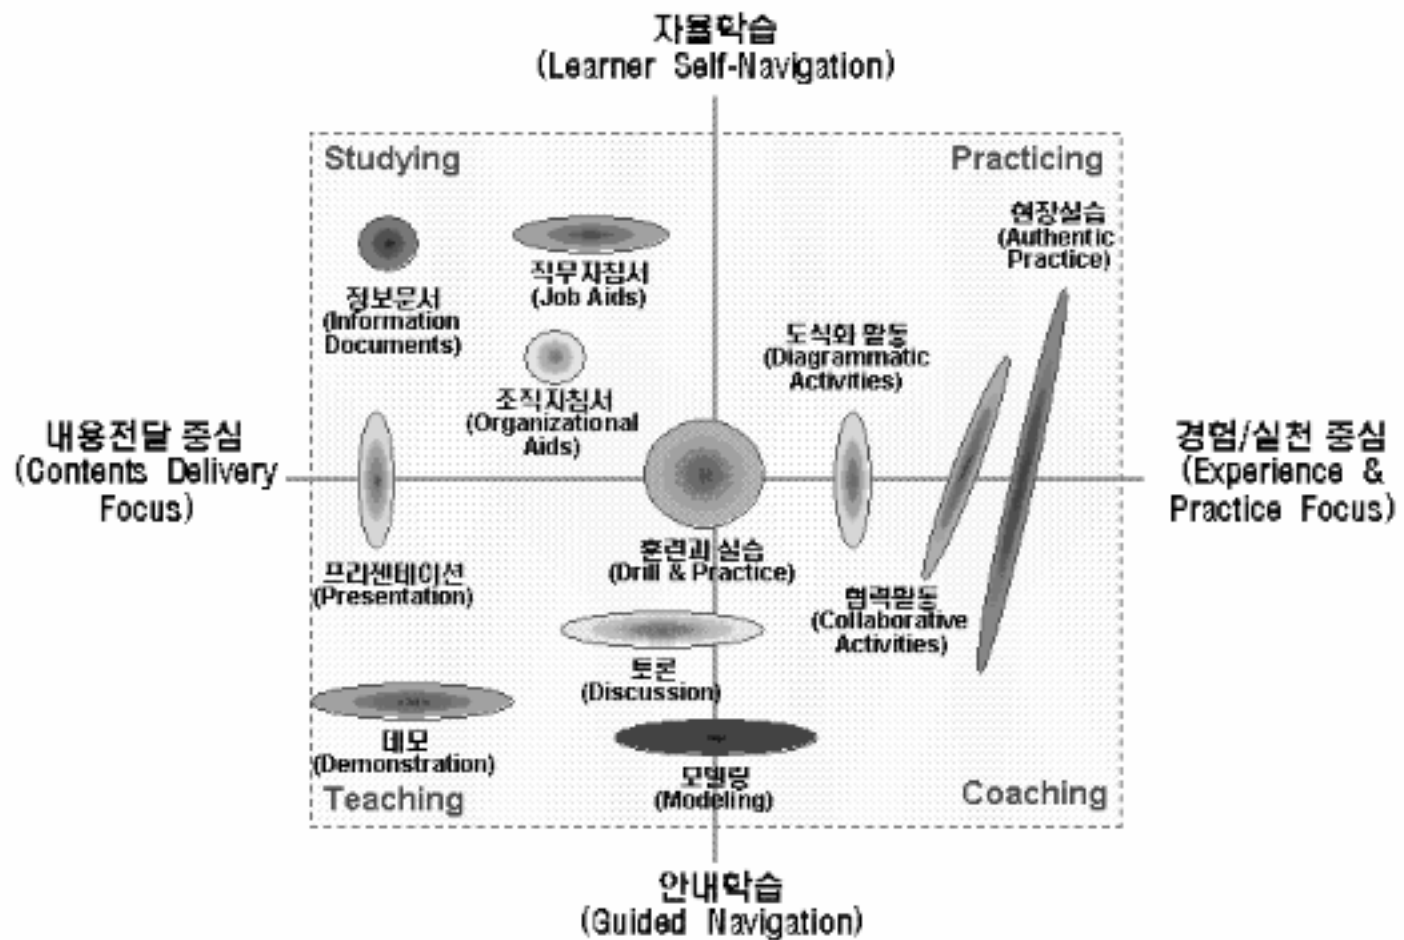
자율학습
(Learner Self-Navigation)

Studying

Practicing

현장실습
(Authentic Practice)

정보문서
(Information Documents)

직무지침서
(Job Aids)

조직지침서
(Organizational Aids)

도식화 활동
(Diagrammatic Activities)

내용전달 중심
(Contents Delivery Focus)

경험/실천 중심
(Experience & Practice Focus)

프리젠테이션
(Presentation)

훈련과 실습
(Drill & Practice)

협력활동
(Collaborative Activities)

토론
(Discussion)

데모
(Demonstration)

모델링
(Modeling)

Teaching

Coaching

안내학습
(Guided Navigation)